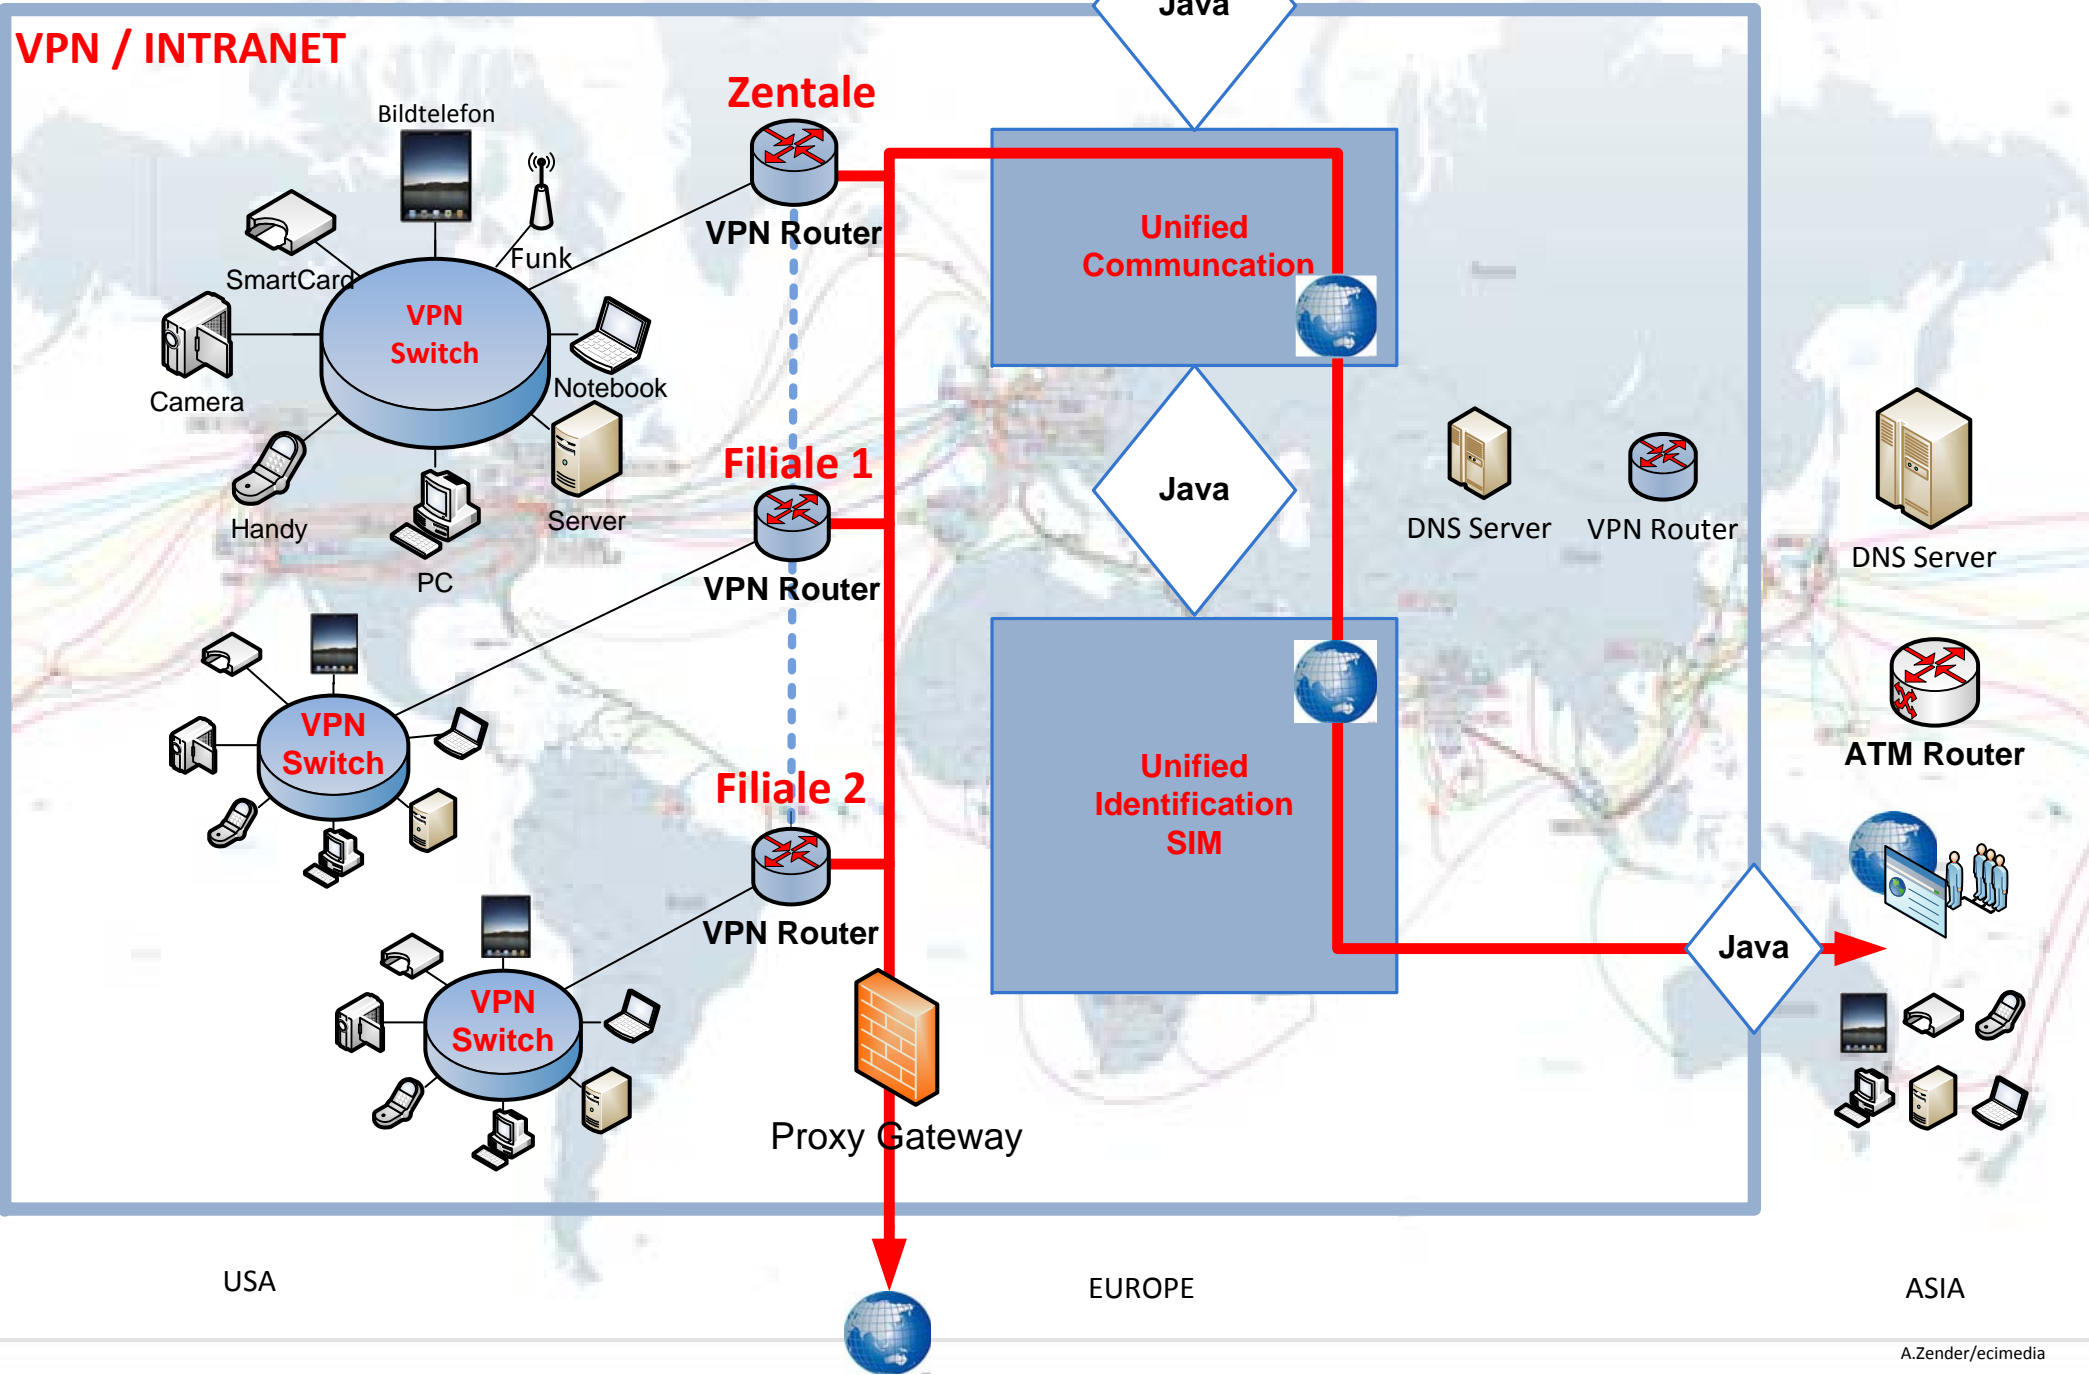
VPN / INTRANET

Java

Zentale

Bildtelefon

Funk

SmartCard

VPN Switch

Camera

Notebook

Handy

PC

Server

VPN Router

Unified Communcation

Filiale 1

VPN Router

Java

DNS Server

VPN Router

DNS Server

VPN Switch

Filiale 2

VPN Router

Unified Identification SIM

ATM Router

VPN Switch

Java

Proxy Gateway

USA

EUROPE

ASIA

A.Zender/ecimedia